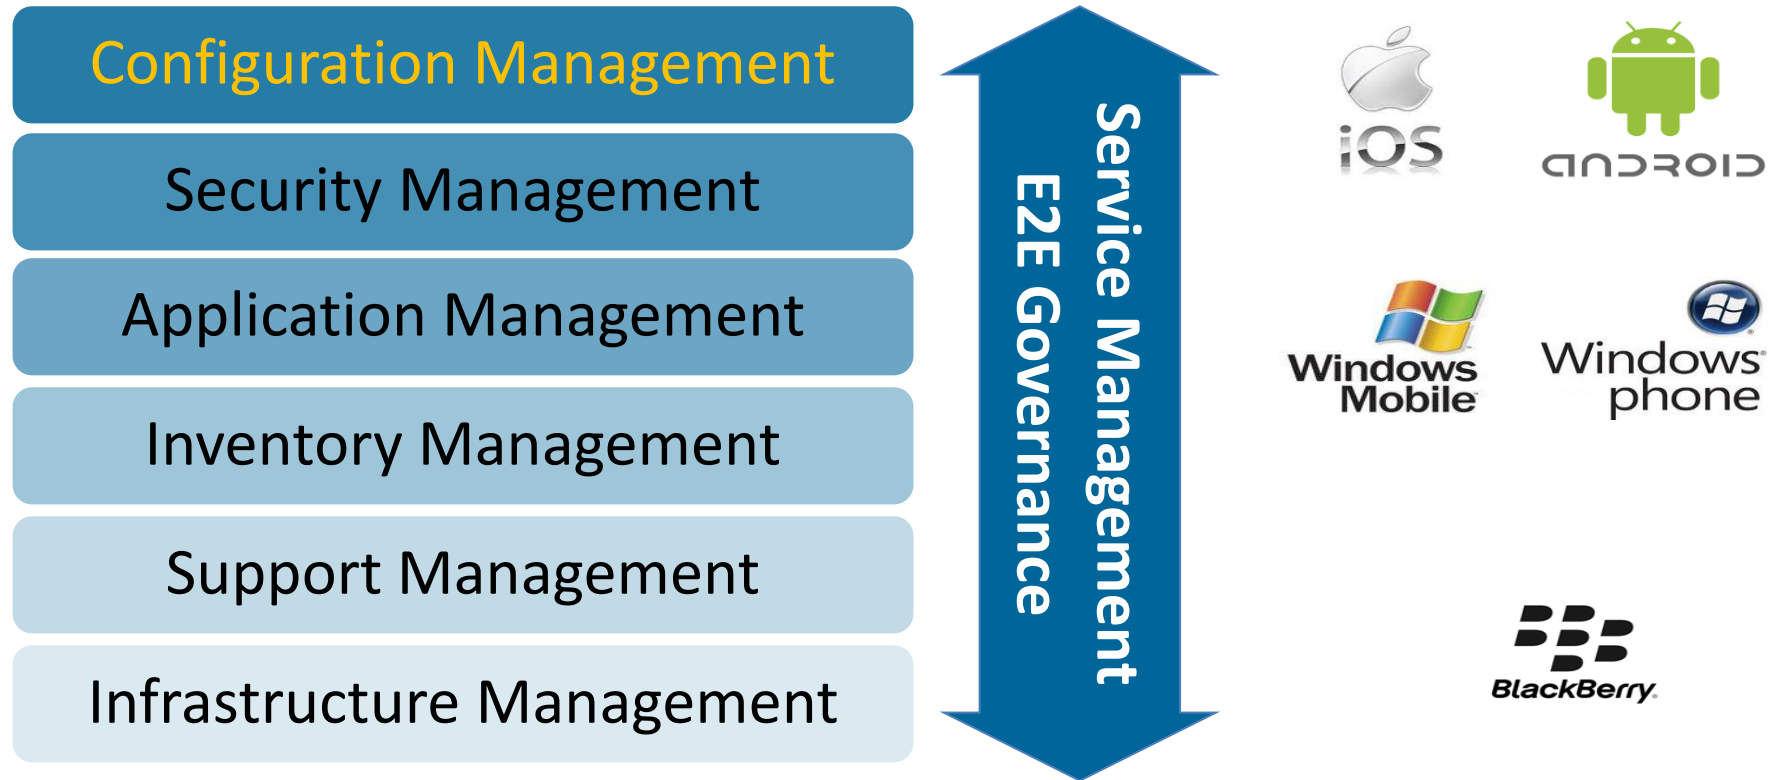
Configuration Management

Security Management

Application Management

Inventory Management

Support Management

Infrastructure Management

Service Management

E2E Governance

iOS

android

Windows Mobile

Windows phone

BlackBerry